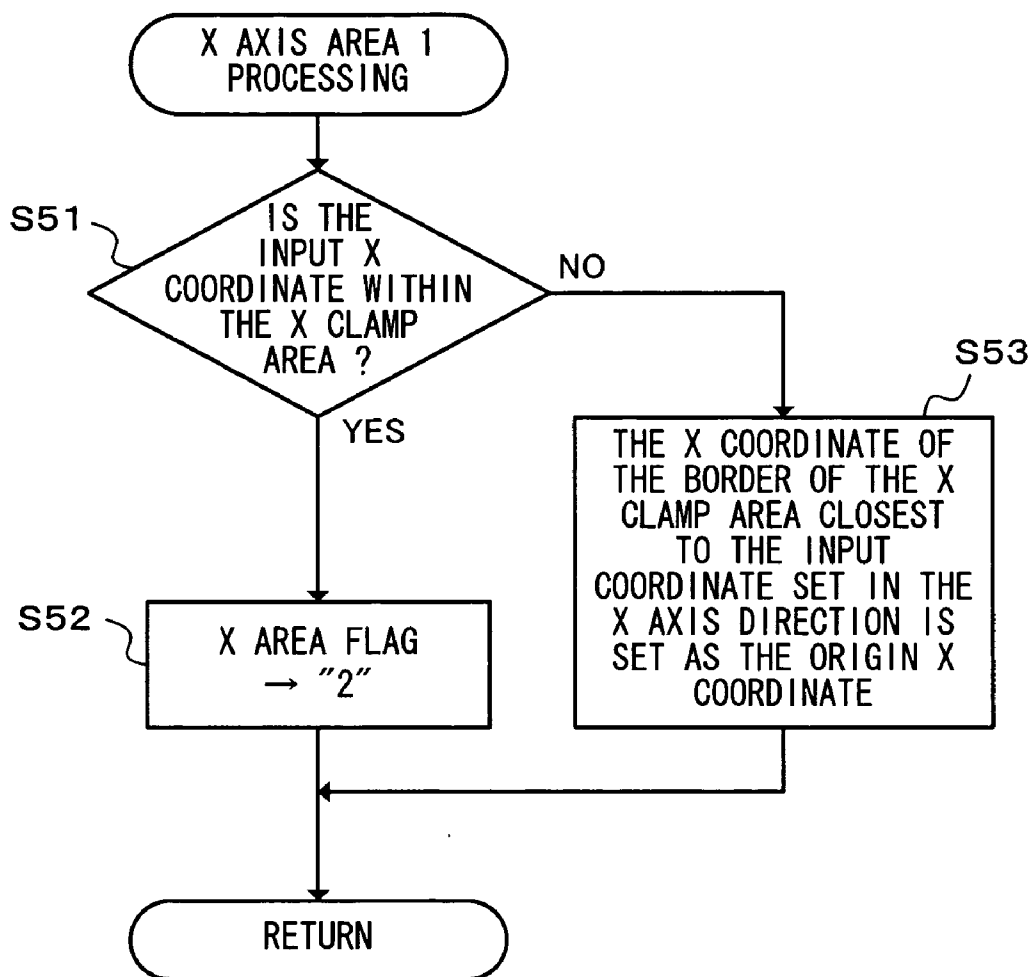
X AXIS AREA 1 PROCESSING

S51

IS THE INPUT X COORDINATE WITHIN THE X CLAMP AREA ?

NO

YES

S53

THE X COORDINATE OF THE BORDER OF THE X CLAMP AREA CLOSEST TO THE INPUT COORDINATE SET IN THE X AXIS DIRECTION IS SET AS THE ORIGIN X COORDINATE

S52

X AREA FLAG → "2"

RETURN